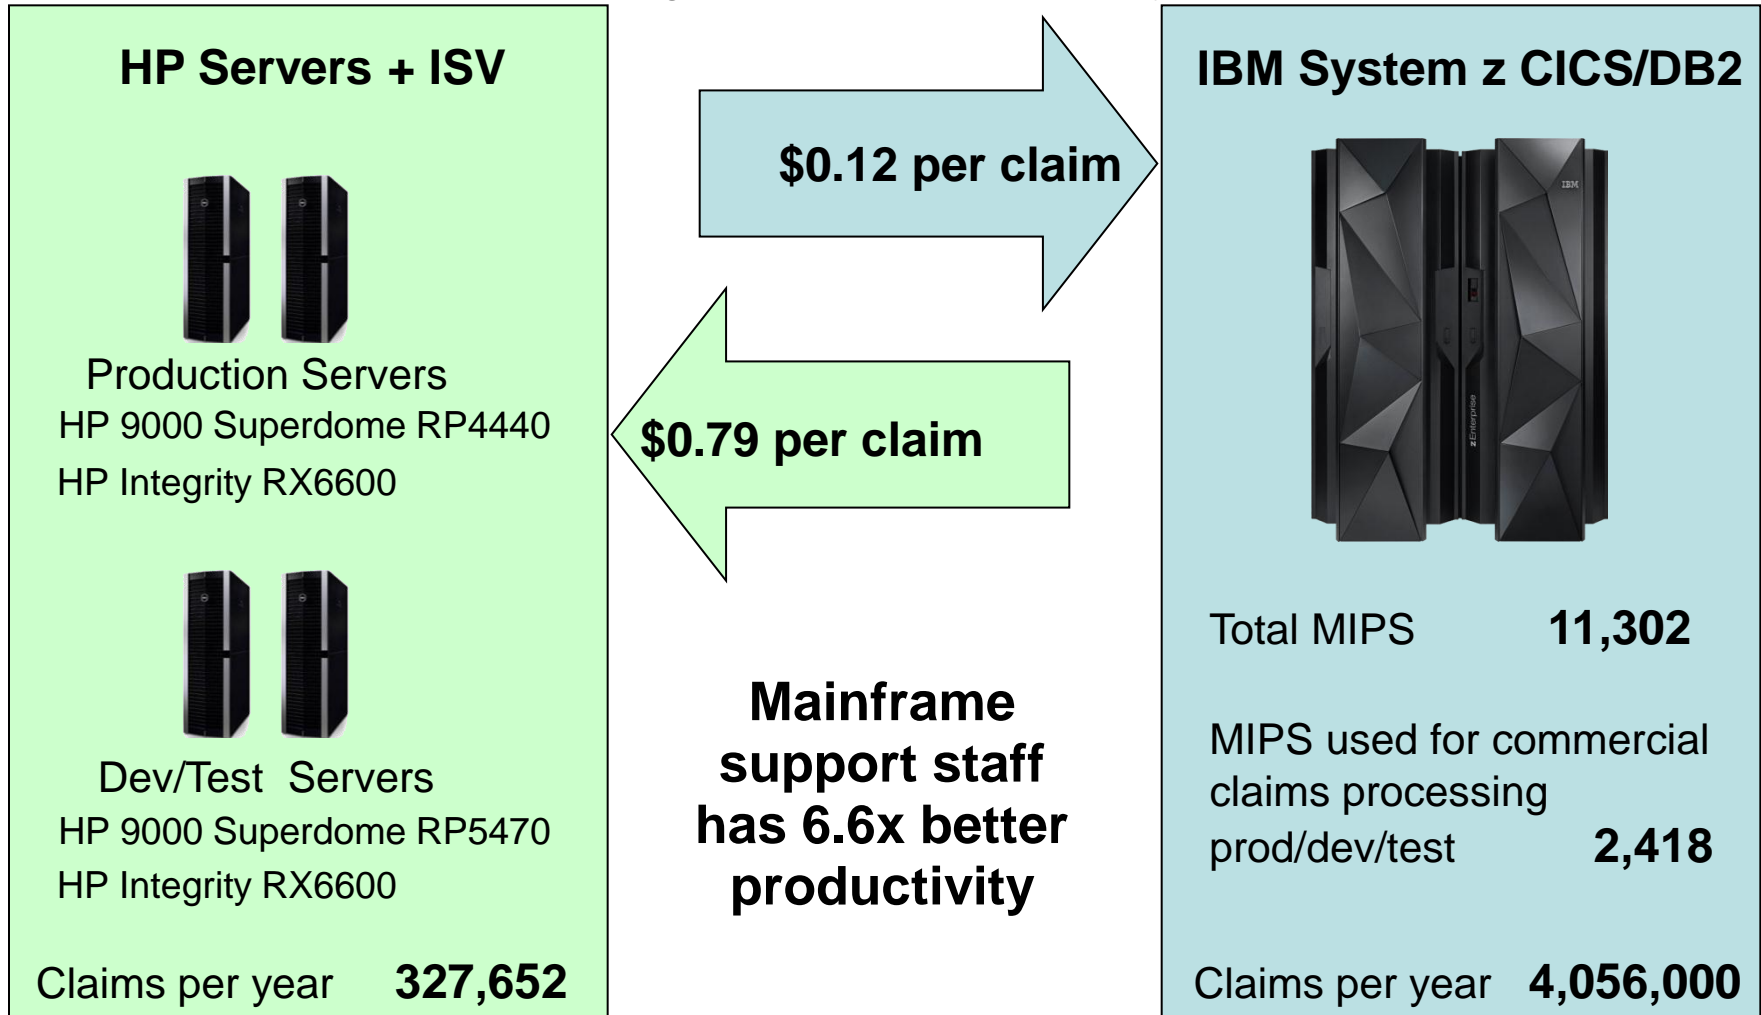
HP Servers + ISV

Production Servers
HP 9000 Superdome RP4440
HP Integrity RX6600

Dev/Test Servers
HP 9000 Superdome RP5470
HP Integrity RX6600

Claims per year 327,652

$0.12 per claim

$0.79 per claim

Mainframe support staff has 6.6x better productivity

IBM System z CICS/DB2

IBM

zEnterprise

Total MIPS 11,302

MIPS used for commercial claims processing prod/dev/test 2,418

Claims per year 4,056,000